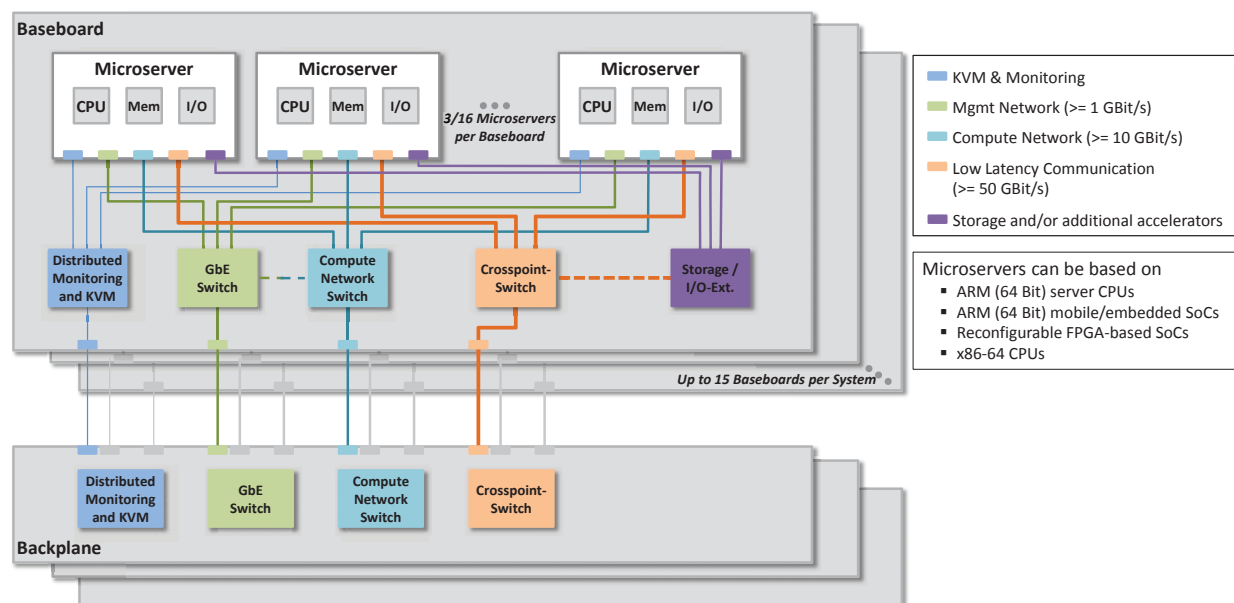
Baseboard

Microserver
CPU
Mem
I/O

Microserver
CPU
Mem
I/O

3/16 Microservers per Baseboard

Microserver
CPU
Mem
I/O

KVM & Monitoring
Mgmt Network (>= 1 GBit/s)
Compute Network (>= 10 GBit/s)
Low Latency Communication (>= 50 GBit/s)
Storage and/or additional accelerators

Distributed Monitoring and KVM

GbE Switch

Compute Network Switch

Crosspoint-Switch

Storage / I/O-Ext.

Microservers can be based on
▪ ARM (64 Bit) server CPUs
▪ ARM (64 Bit) mobile/embedded SoCs
▪ Reconfigurable FPGA-based SoCs
▪ x86-64 CPUs

Up to 15 Baseboards per System

Distributed Monitoring and KVM

GbE Switch

Compute Network Switch

Crosspoint-Switch

Backplane